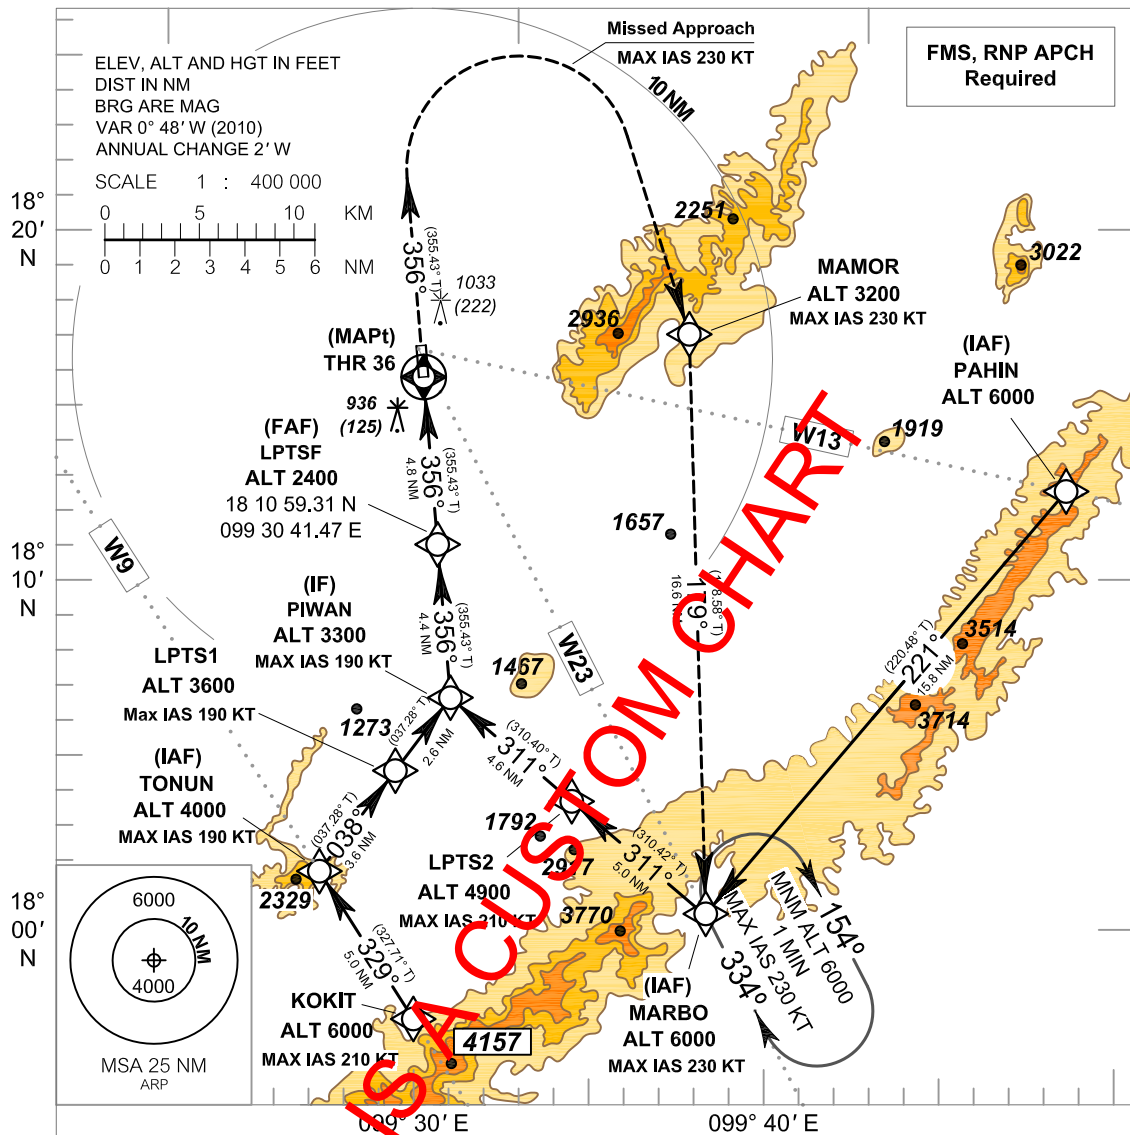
ELEV, ALT AND HGT IN FEET
DIST IN NM
BRG ARE MAG
VAR 0° 48′ W (2010)
ANNUAL CHANGE 2′ W

SCALE 1 : 400 000

0 5 10 KM
0 1 2 3 4 5 6 NM

Missed Approach
MAX IAS 230 KT

10 NM

FMS, RNP APCH
Required

18° 20′ N

18° 10′ N

18° 00′ N

356°
(355.43° T)

1033
(222)

2251

3022

2936

MAMOR
ALT 3200
MAX IAS 230 KT

(MAPt)
THR 36

936
(125)

(IAF)
PAHIN
ALT 6000

W13

1919

(FAF)
LPTSF
ALT 2400
18 10 59.31 N
099 30 41.47 E

356°
(355.43° T)
4.8 NM

1657

W9

(IF)
PIWAN
ALT 3300
MAX IAS 190 KT

356°
(355.43° T)
4.4 NM

179°
(178.58° T)
16.6 NM

221°
(220.48° T)
15.8 NM

3514

W23

1467

LPTS1
ALT 3600
Max IAS 190 KT

1273

(037.28° T)
2.6 NM

311°
(310.40° T)
4.6 NM

3714

(IAF)
TONUN
ALT 4000
MAX IAS 190 KT

038°
(037.28° T)
3.6 NM

1792

LPTS2
ALT 4900
MAX IAS 210 KT

2977

311°
(310.42° T)
5.0 NM

MNM ALT 6000
1 MIN
MAX IAS 230 KT

154°

334°

2329

3770

6000
4000
10 NM
MSA 25 NM
ARP

329°
(327.71° T)
5.0 NM

KOKIT
ALT 6000
MAX IAS 210 KT

4157

(IAF)
MARBO
ALT 6000
MAX IAS 230 KT

099° 30′ E

099° 40′ E

ISA CUSTOM CHART